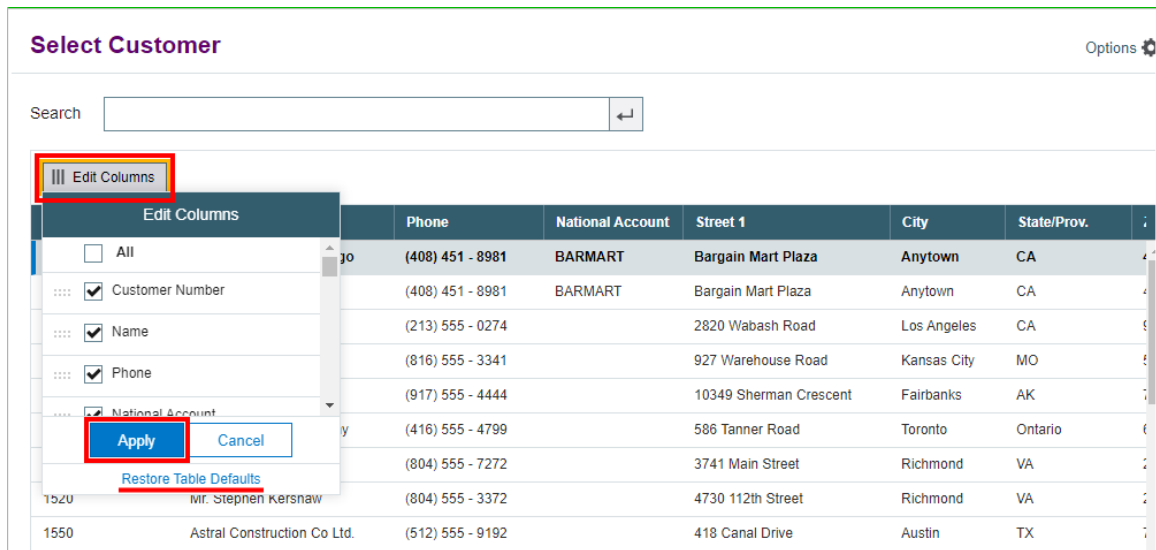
Select Customer

Options

Search

Edit Columns

Edit Columns

All

Customer Number

Name

Phone

National Account

Apply

Cancel

Restore Table Defaults

| | | Phone | National Account | Street 1 | City | State/Prov. |
|---|---|---|---|---|---|---|
| | go | (408) 451 - 8981 | BARMART | Bargain Mart Plaza | Anytown | CA |
| | | (408) 451 - 8981 | BARMART | Bargain Mart Plaza | Anytown | CA |
| | | (213) 555 - 0274 | | 2820 Wabash Road | Los Angeles | CA |
| | | (816) 555 - 3341 | | 927 Warehouse Road | Kansas City | MO |
| | | (917) 555 - 4444 | | 10349 Sherman Crescent | Fairbanks | AK |
| | y | (416) 555 - 4799 | | 586 Tanner Road | Toronto | Ontario |
| | | (804) 555 - 7272 | | 3741 Main Street | Richmond | VA |
| 1520 | Mr. Stephen Kershaw | (804) 555 - 3372 | | 4730 112th Street | Richmond | VA |
| 1550 | Astral Construction Co Ltd. | (512) 555 - 9192 | | 418 Canal Drive | Austin | TX |